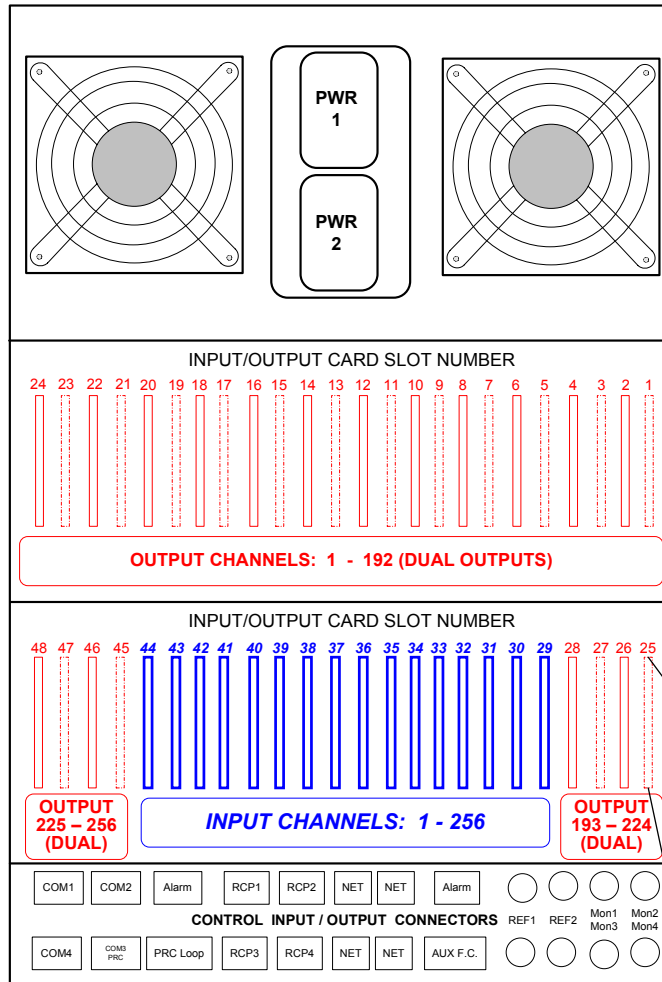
PWR 1

PWR 2

INPUT/OUTPUT CARD SLOT NUMBER

24 23 22 21 20 19 18 17 16 15 14 13 12 11 10 9 8 7 6 5 4 3 2 1

OUTPUT CHANNELS: 1 - 192 (DUAL OUTPUTS)

INPUT/OUTPUT CARD SLOT NUMBER

48 47 46 45 44 43 42 41 40 39 38 37 36 35 34 33 32 31 30 29 28 27 26 25

OUTPUT 225 – 256 (DUAL)

INPUT CHANNELS: 1 - 256

OUTPUT 193 – 224 (DUAL)

COM1 COM2 Alarm RCP1 RCP2 NET NET Alarm

CONTROL INPUT / OUTPUT CONNECTORS REF1 REF2 Mon1 Mon3 Mon2 Mon4

COM4 COM3 PRC PRC Loop RCP3 RCP4 NET NET AUX F.C.